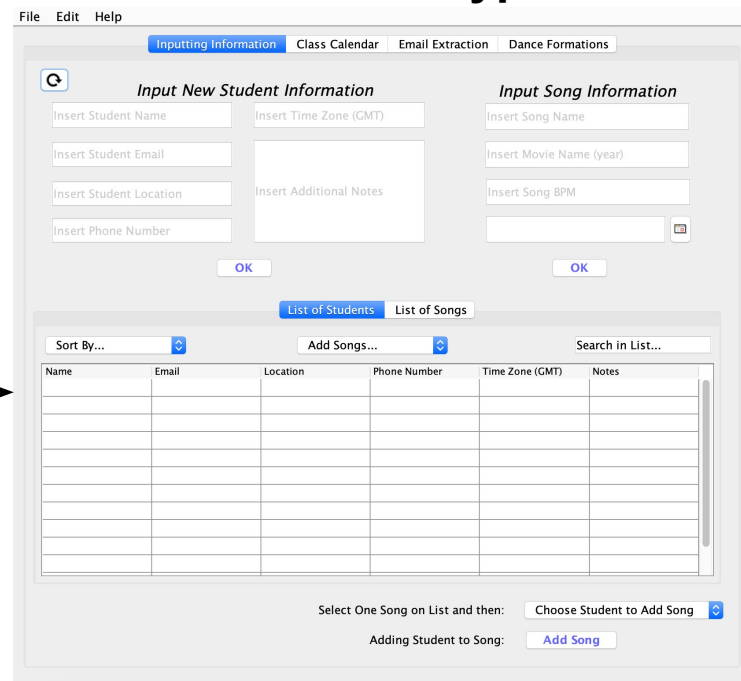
File Edit Help

Inputting Information | Class Calendar | Email Extraction | Dance Formations

Input New Student Information

Insert Student Name
Insert Time Zone (GMT)
Insert Student Email
Insert Additional Notes
Insert Student Location
Insert Phone Number

OK

Input Song Information

Insert Song Name
Insert Movie Name (year)
Insert Song BPM

OK

List of Students | List of Songs

Sort By...
Add Songs...
Search in List...

| Name | Email | Location | Phone Number | Time Zone (GMT) | Notes |
|---|---|---|---|---|---|
| | | | | | |

Select One Song on List and then: Choose Student to Add Song

Adding Student to Song: Add Song